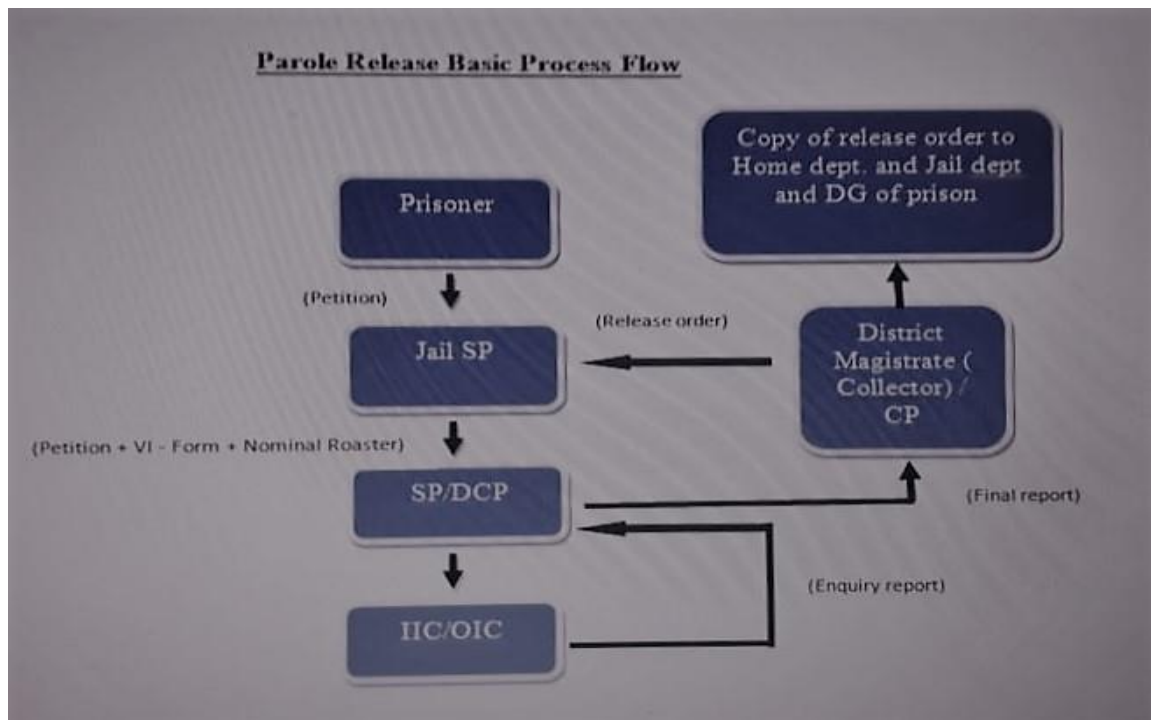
Parole Release Basic Process Flow

Copy of release order to Home dept. and Jail dept and DG of prison

Prisoner

(Petition)

(Release order)

Jail SP

District Magistrate ( Collector) / CP

(Petition + VI - Form + Nominal Roaster)

SP/DCP

(Final report)

(Enquiry report)

IIC/OIC